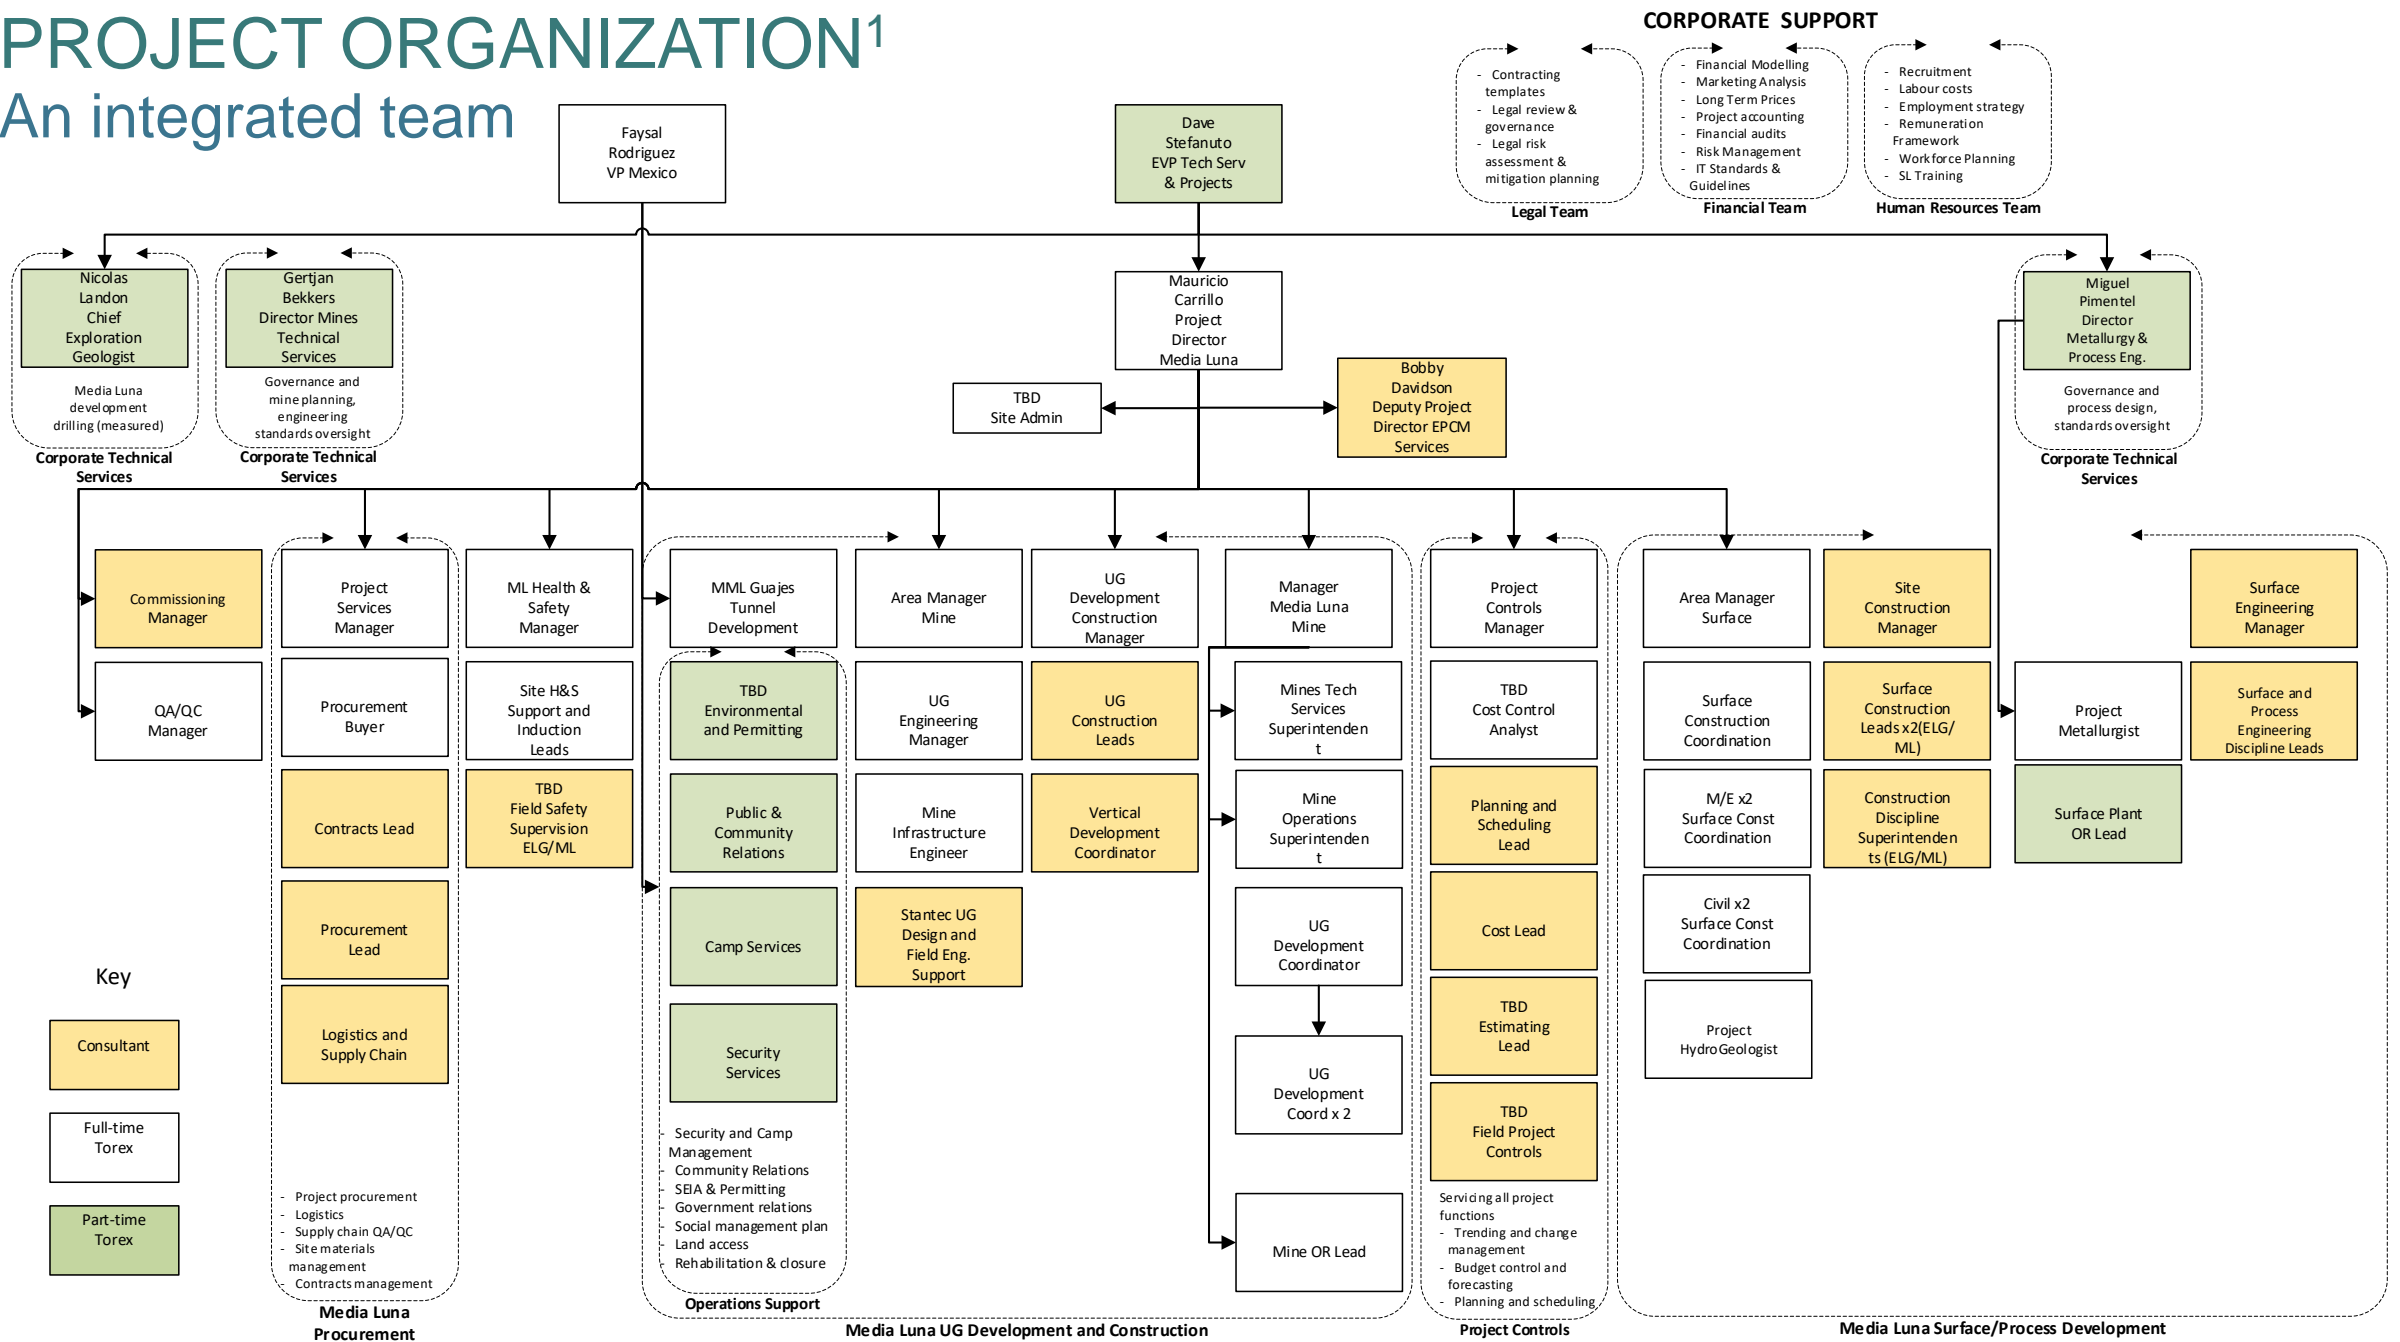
PROJECT ORGANIZATION$^1$
An integrated team

CORPORATE SUPPORT

- Contracting templates
- Legal review & governance
- Legal risk assessment & mitigation planning
Legal Team

- Financial Modelling
- Marketing Analysis
- Long Term Prices
- Project accounting
- Financial audits
- Risk Management
- IT Standards & Guidelines
Financial Team

- Recruitment
- Labour costs
- Employment strategy
- Remuneration Framework
- Workforce Planning
- SL Training
Human Resources Team

Faysal Rodriguez VP Mexico

Dave Stefanuto EVP Tech Serv & Projects

Nicolas Landon Chief Exploration Geologist
Media Luna development drilling (measured)
Corporate Technical Services

Gertjan Bekkers Director Mines Technical Services
Governance and mine planning, engineering standards oversight
Corporate Technical Services

Mauricio Carrillo Project Director Media Luna

TBD Site Admin

Bobby Davidson Deputy Project Director EPCM Services

Miguel Pimentel Director Metallurgy & Process Eng.
Governance and process design, standards oversight
Corporate Technical Services

Commissioning Manager

QA/QC Manager

Project Services Manager
Procurement Buyer
Contracts Lead
Procurement Lead
Logistics and Supply Chain
- Project procurement
- Logistics
- Supply chain QA/QC
- Site materials management
- Contracts management
Media Luna Procurement

ML Health & Safety Manager
Site H&S Support and Induction Leads
TBD Field Safety Supervision ELG/ML

MML Guajes Tunnel Development
TBD Environmental and Permitting
Public & Community Relations
Camp Services
Security Services
- Security and Camp Management
- Community Relations
- SEIA & Permitting
- Government relations
- Social management plan
- Land access
- Rehabilitation & closure
Operations Support

Area Manager Mine
UG Engineering Manager
Mine Infrastructure Engineer
Stantec UG Design and Field Eng. Support

UG Development Construction Manager
UG Construction Leads
Vertical Development Coordinator

Manager Media Luna Mine
Mines Tech Services Superintendent
Mine Operations Superintendent
UG Development Coordinator
UG Development Coord x 2
Mine OR Lead

Media Luna UG Development and Construction

Project Controls Manager
TBD Cost Control Analyst
Planning and Scheduling Lead
Cost Lead
TBD Estimating Lead
TBD Field Project Controls
Servicing all project functions
- Trending and change management
- Budget control and forecasting
- Planning and scheduling
Project Controls

Area Manager Surface
Surface Construction Coordination
M/E x2 Surface Const Coordination
Civil x2 Surface Const Coordination
Project HydroGeologist

Site Construction Manager
Surface Construction Leads x2(ELG/ML)
Construction Discipline Superintendents (ELG/ML)

Project Metallurgist
Surface Plant OR Lead

Surface Engineering Manager
Surface and Process Engineering Discipline Leads

Media Luna Surface/Process Development

Key
Consultant
Full-time Torex
Part-time Torex